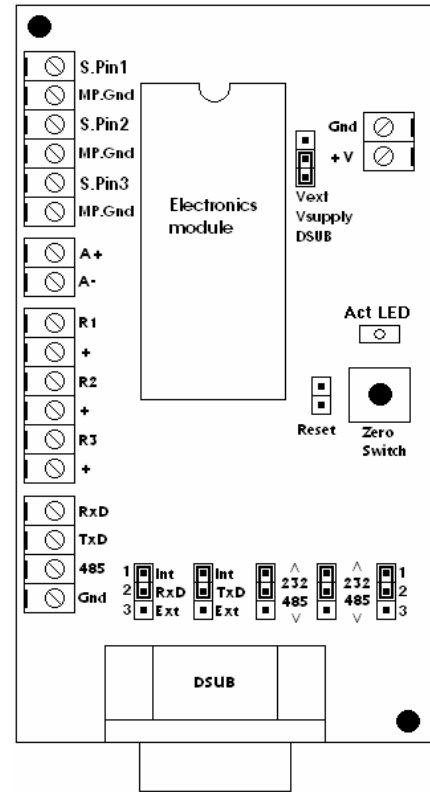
S.Pin1
MP.Gnd
S.Pin2
MP.Gnd
S.Pin3
MP.Gnd

Electronics module

Gnd
+V

Vext
Vsupply
DSUB

A+
A-

R1
+
R2
+
R3
+

Act LED

Reset

Zero Switch

RxD
TxD
485
Gnd

1 Int
2 RxD
3 Ext

Int
TxD
Ext

232
485

232
485

1
2
3

DSUB